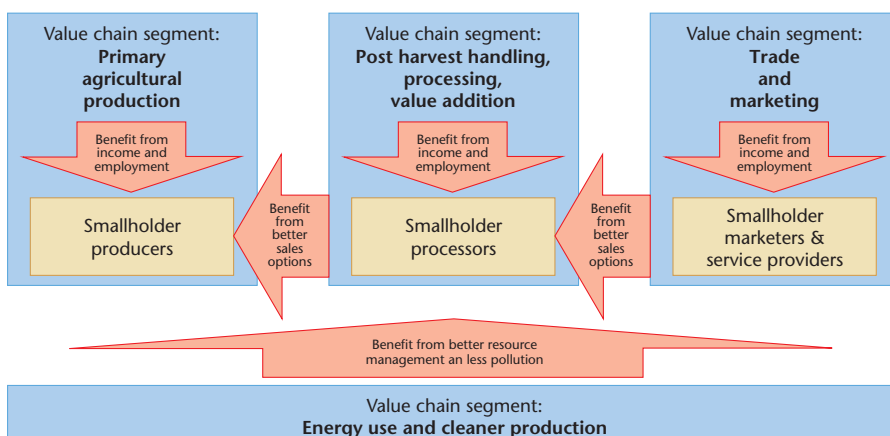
Value chain segment:
**Primary agricultural production**

Benefit from income and employment

Smallholder producers

Benefit from better sales options

Value chain segment:
**Post harvest handling, processing, value addition**

Benefit from income and employment

Smallholder processors

Benefit from better sales options

Value chain segment:
**Trade and marketing**

Benefit from income and employment

Smallholder marketers & service providers

Benefit from better resource management an less pollution

Value chain segment:
**Energy use and cleaner production**